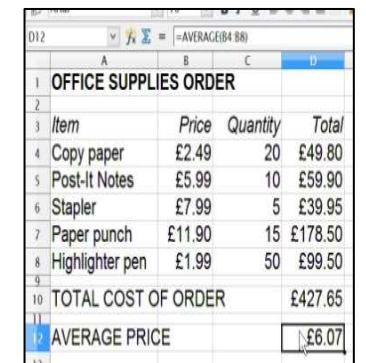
D12 =AVERAGE(B4:B8)

| | A | B | C | D |
|---|---|---|---|---|
| 1 | OFFICE SUPPLIES ORDER | | | |
| 2 | | | | |
| 3 | Item | Price | Quantity | Total |
| 4 | Copy paper | £2.49 | 20 | £49.80 |
| 5 | Post-It Notes | £5.99 | 10 | £59.90 |
| 6 | Stapler | £7.99 | 5 | £39.95 |
| 7 | Paper punch | £11.90 | 15 | £178.50 |
| 8 | Highlighter pen | £1.99 | 50 | £99.50 |
| 9 | | | | |
| 10 | TOTAL COST OF ORDER | | | £427.65 |
| 11 | | | | |
| 12 | AVERAGE PRICE | | | £6.07 |